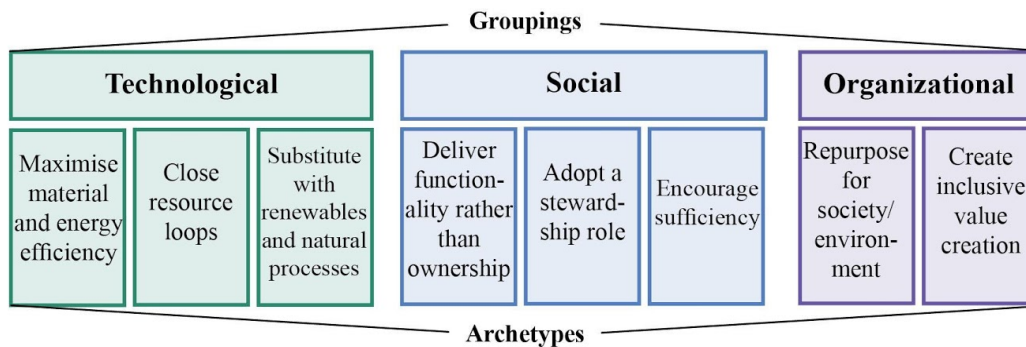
Groupings

Technological

Maximise material and energy efficiency

Close resource loops

Substitute with renewables and natural processes

Social

Deliver functionality rather than ownership

Adopt a stewardship role

Encourage sufficiency

Organizational

Repurpose for society/ environment

Create inclusive value creation

Archetypes